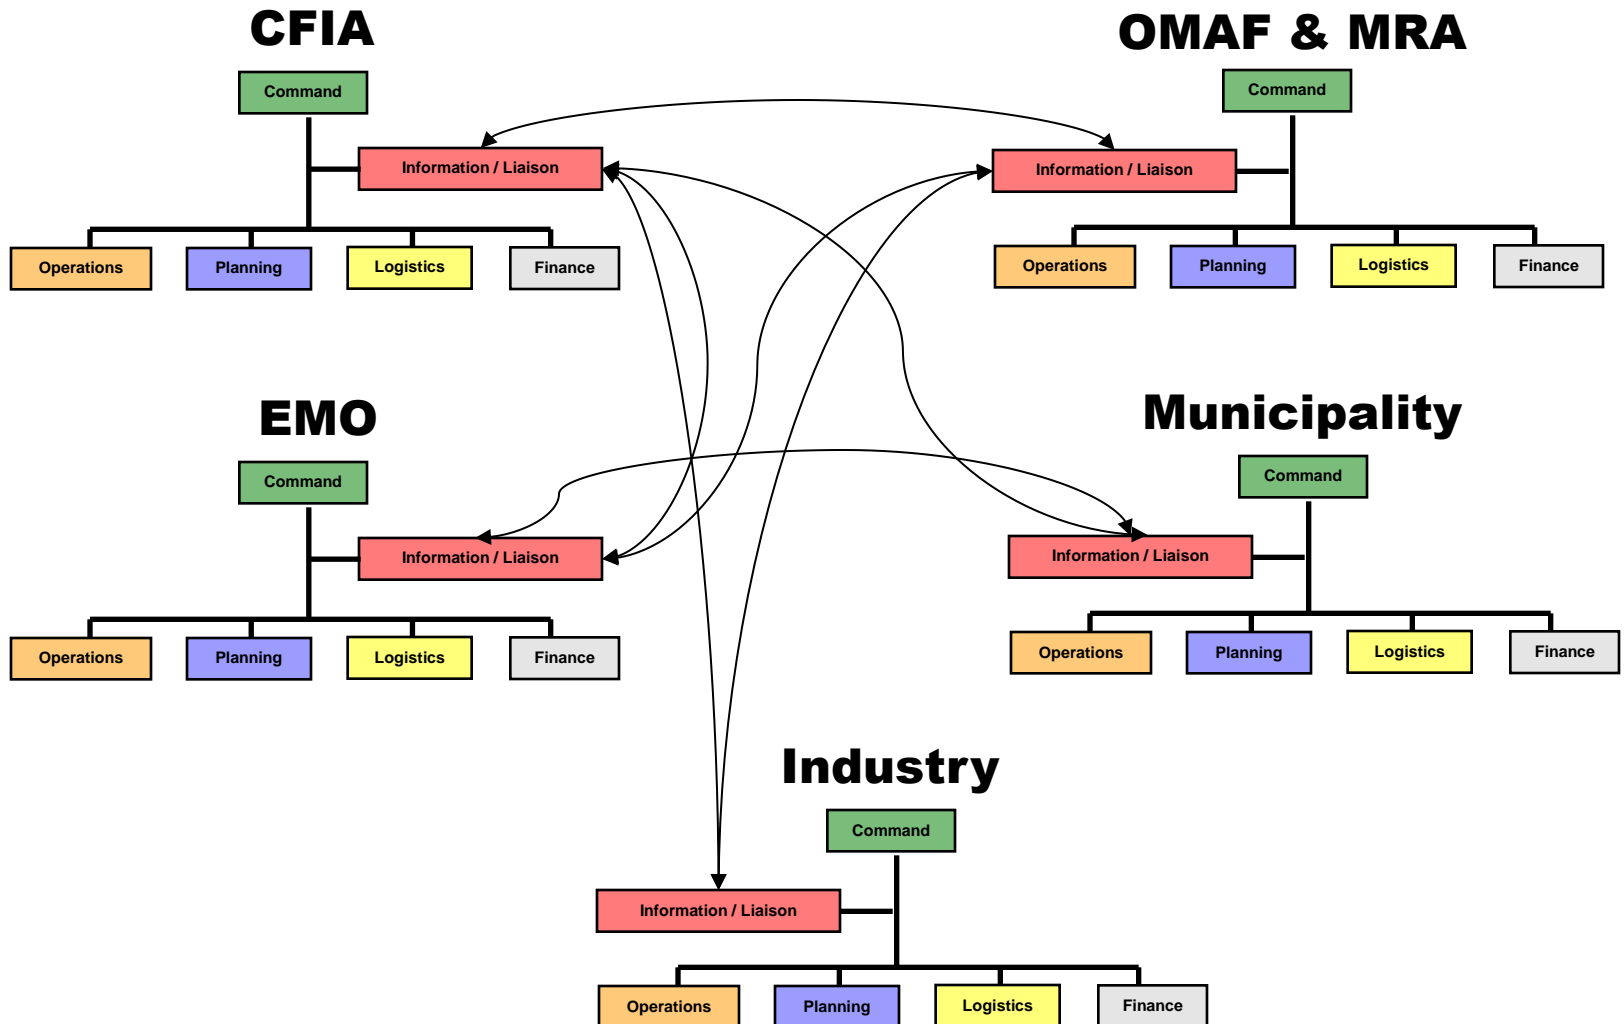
CFIA

Command

Information / Liaison

Operations

Planning

Logistics

Finance

OMAF & MRA

Command

Information / Liaison

Operations

Planning

Logistics

Finance

EMO

Command

Information / Liaison

Operations

Planning

Logistics

Finance

Municipality

Command

Information / Liaison

Operations

Planning

Logistics

Finance

Industry

Command

Information / Liaison

Operations

Planning

Logistics

Finance